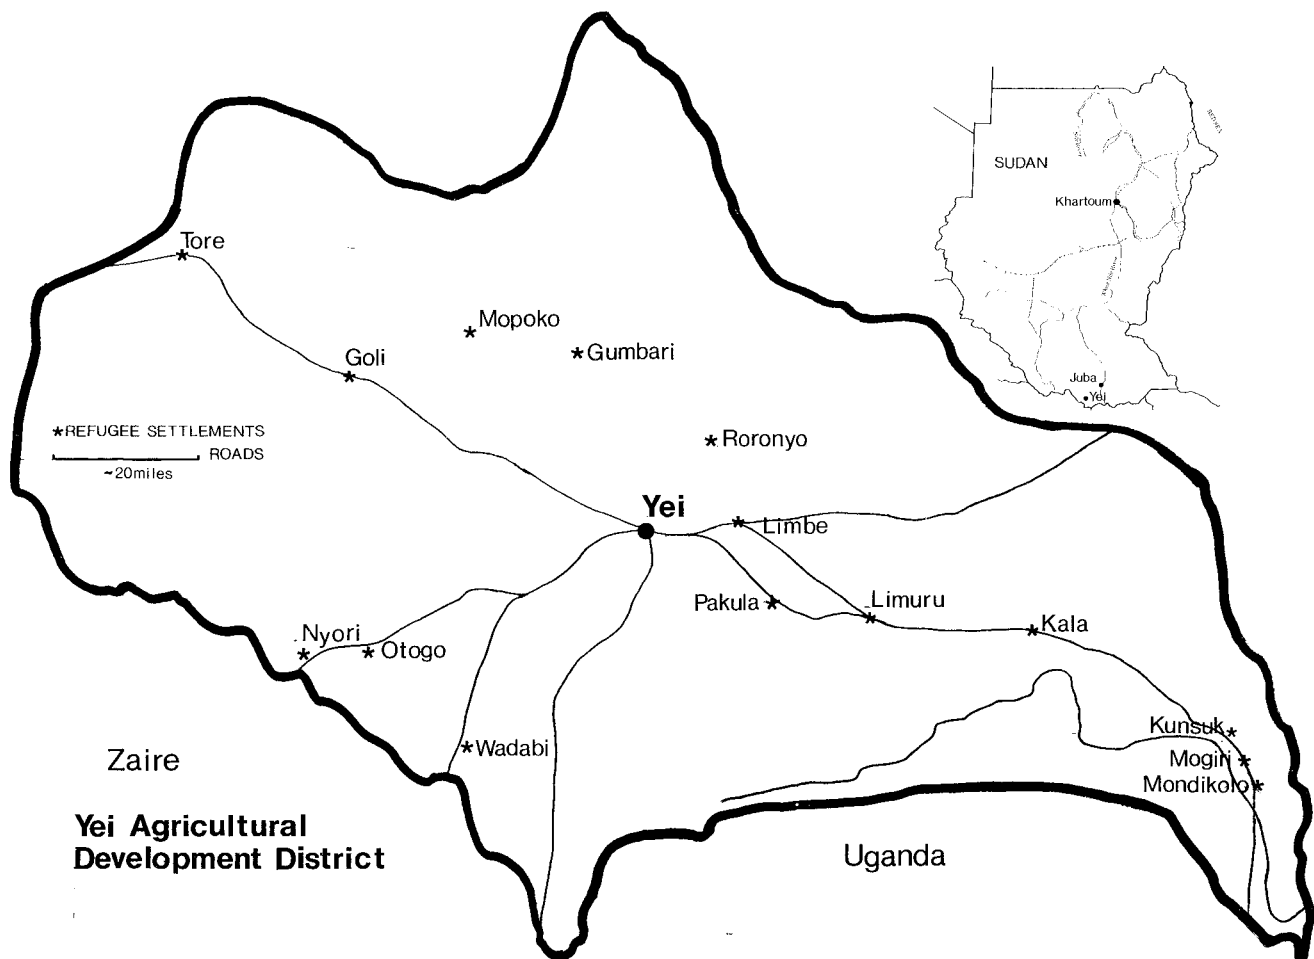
SUDAN
Khartoum
Juba
Yei

Tore
Mopoko
Gumbari
Goli
Roronyo
*REFUGEE SETTLEMENTS
ROADS
~20miles
Yei
Limbe
Pakula
Limuru
Kala
Nyori
Otogo
Wadabi
Kunsuk
Mogiri
Mondikolo
Zaire
Uganda

Yei Agricultural Development District